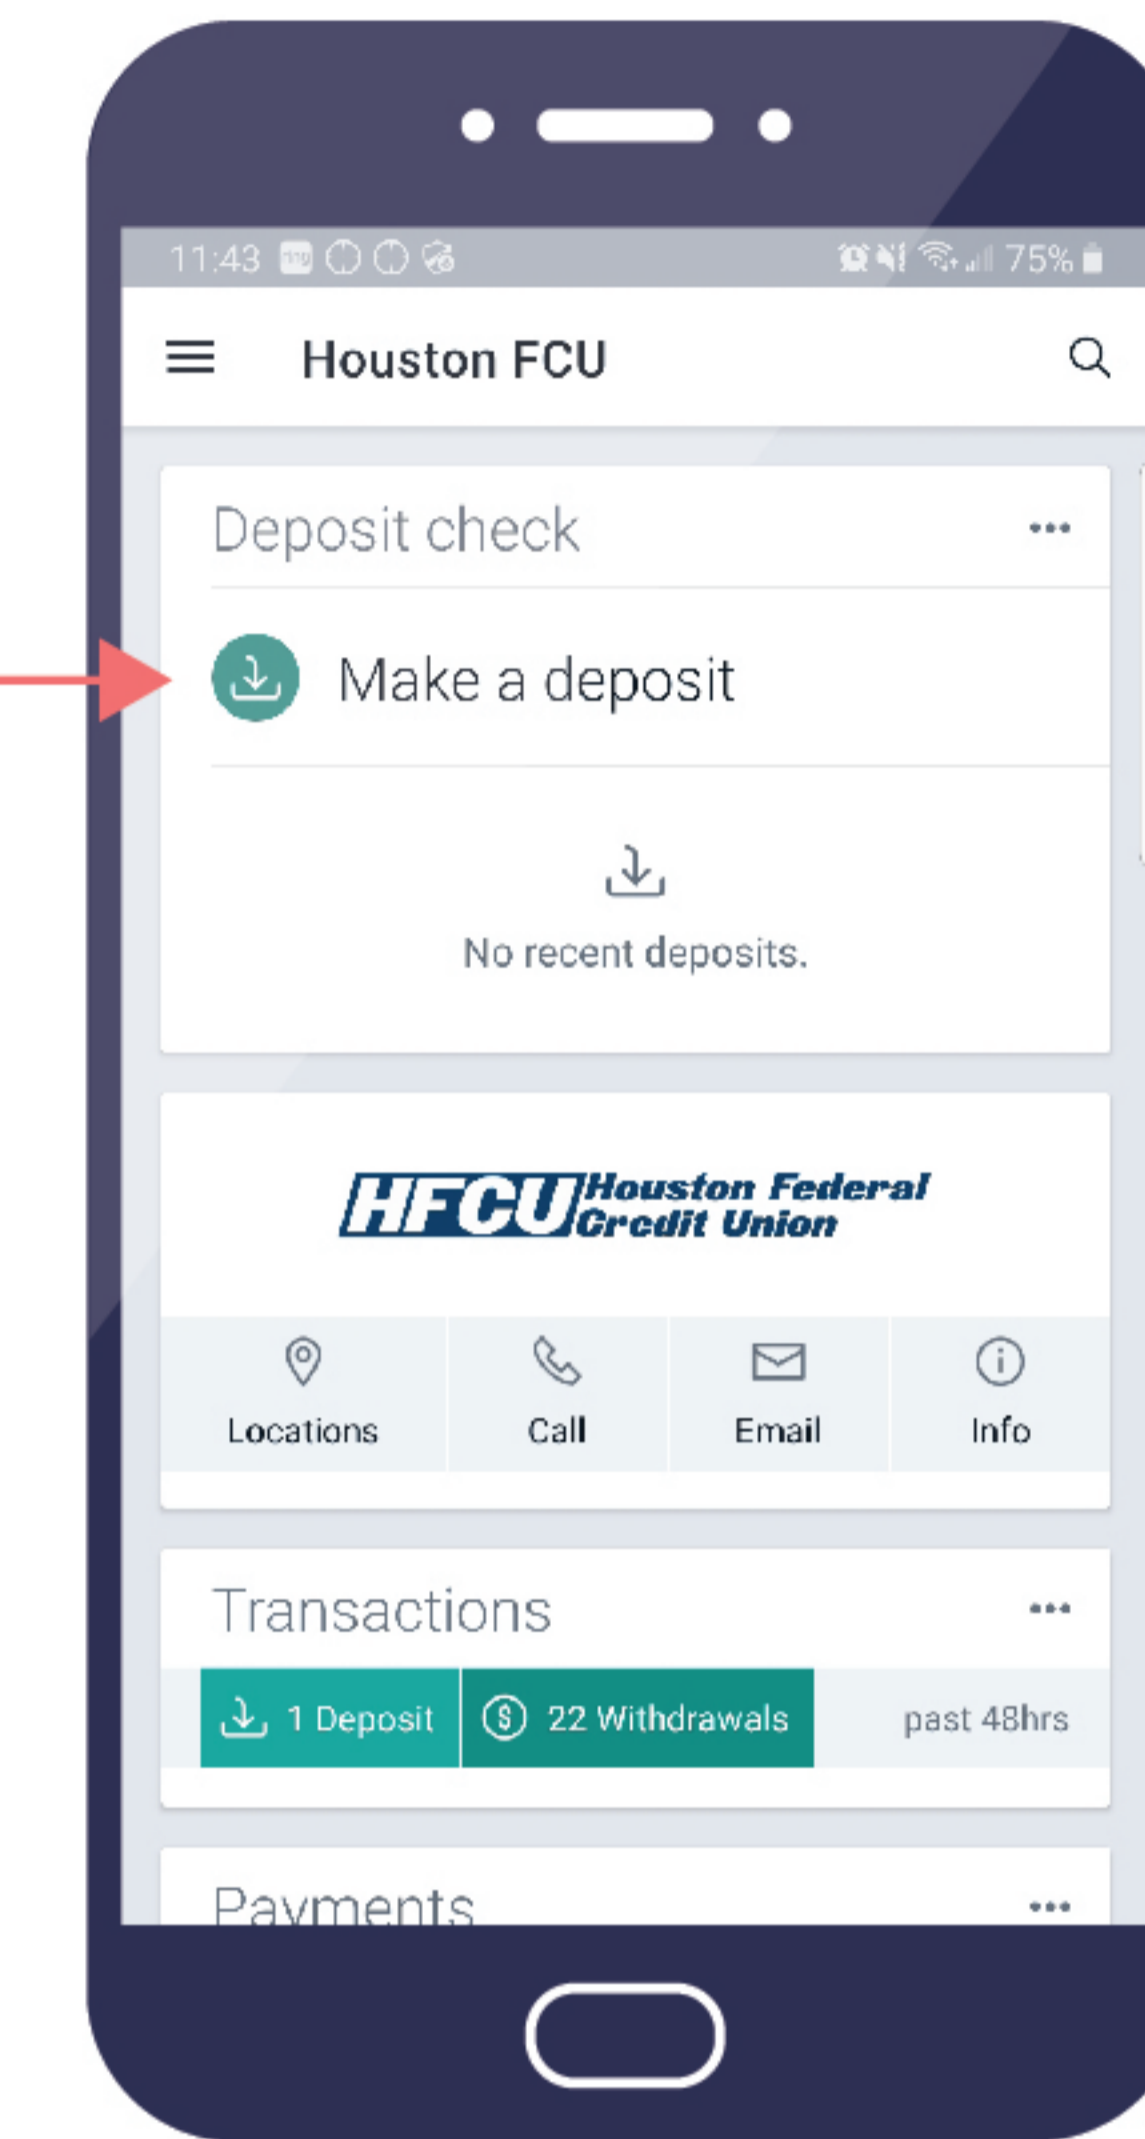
11:43 75%

Houston FCU

Deposit check •••

Make a deposit

No recent deposits.

HFCU Houston Federal Credit Union

Locations Call Email Info

Transactions •••

1 Deposit 22 Withdrawals past 48hrs

Payments •••